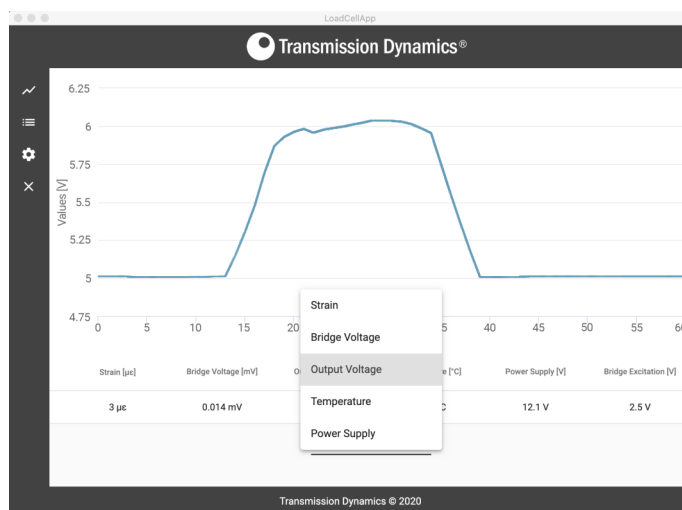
LoadCellApp

Transmission Dynamics®

6.25
6
5.75
5.5
5.25
5
4.75

Values [V]

0 5 10 15 20 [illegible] 45 50 55 6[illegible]

Strain
Bridge Voltage
Output Voltage
Temperature
Power Supply

| Strain [µε] | Bridge Voltage [mV] | O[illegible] | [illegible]e [°C] | Power Supply [V] | Bridge Excitation [V] |
|---|---|---|---|---|---|
| 3 µε | 0.014 mV | | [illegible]C | 12.1 V | 2.5 V |

Transmission Dynamics © 2020